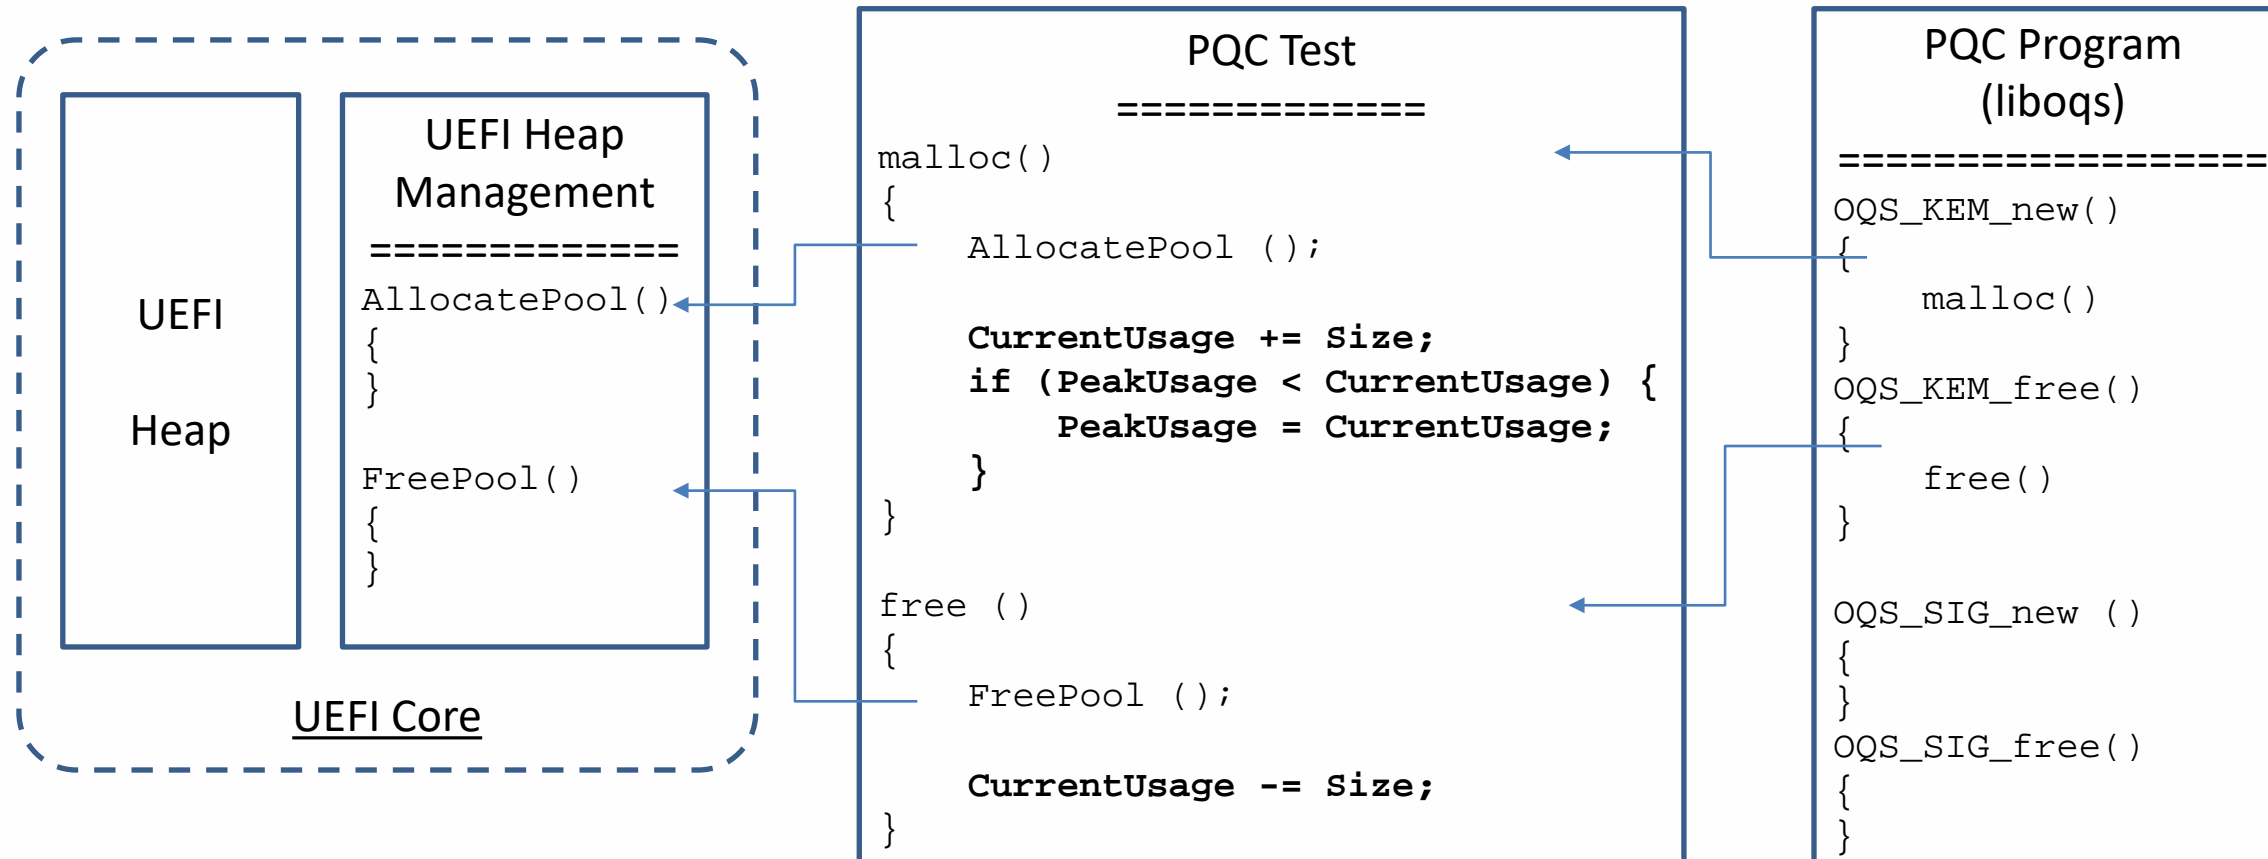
UEFI

Heap

UEFI Heap Management

=============

AllocatePool()
{
}

FreePool()
{
}

UEFI Core

PQC Test

=============

malloc()
{
AllocatePool ();

**CurrentUsage += Size;**
**if (PeakUsage < CurrentUsage) {**
**PeakUsage = CurrentUsage;**
**}**
}

free ()
{
FreePool ();

**CurrentUsage -= Size;**
}

PQC Program (liboqs)

==================

OQS_KEM_new()
{
malloc()
}
OQS_KEM_free()
{
free()
}

OQS_SIG_new ()
{
}
OQS_SIG_free()
{
}